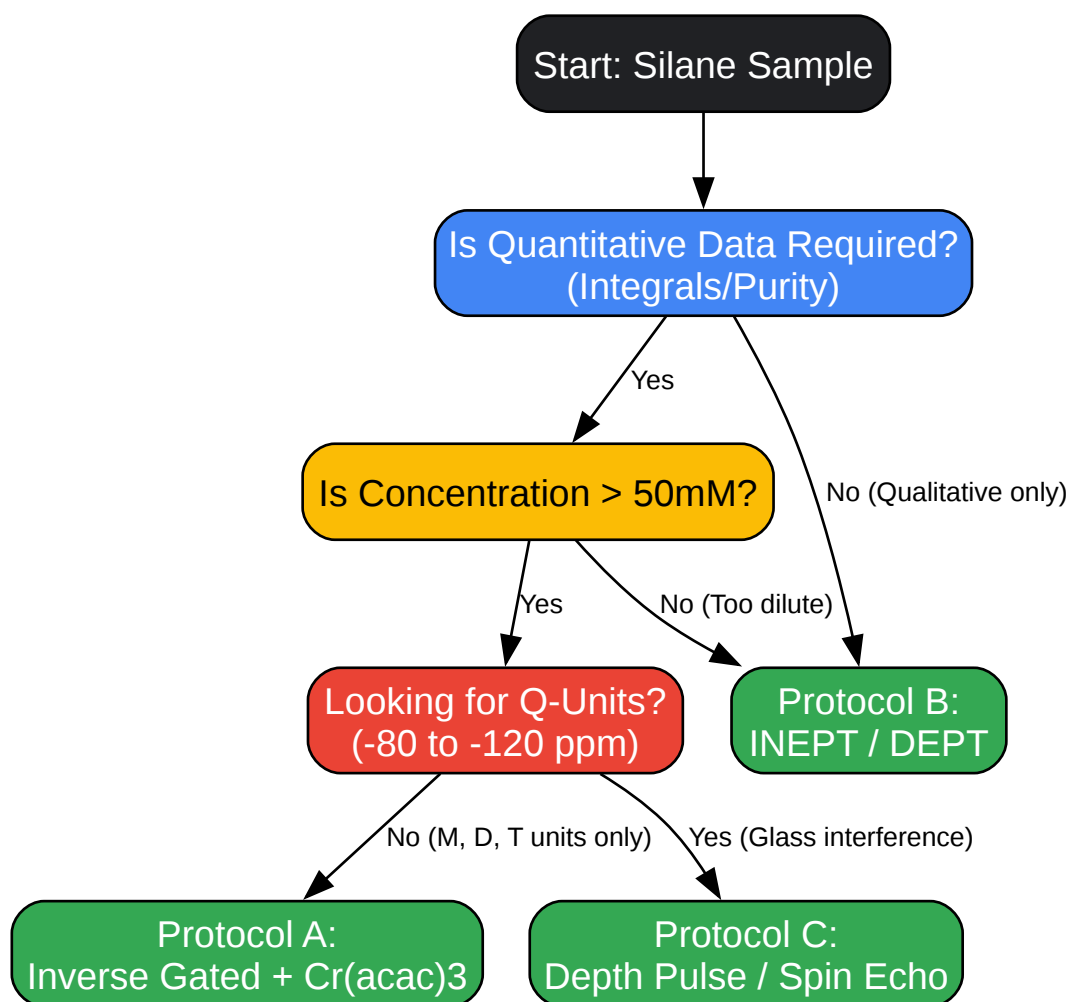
Start: Silane Sample

Is Quantitative Data Required?
(Integrals/Purity)

Yes

No (Qualitative only)

Is Concentration > 50mM?

Yes

No (Too dilute)

Looking for Q-Units?
(-80 to -120 ppm)

Protocol B:
INEPT / DEPT

No (M, D, T units only)

Yes (Glass interference)

Protocol A:
Inverse Gated + Cr(acac)3

Protocol C:
Depth Pulse / Spin Echo